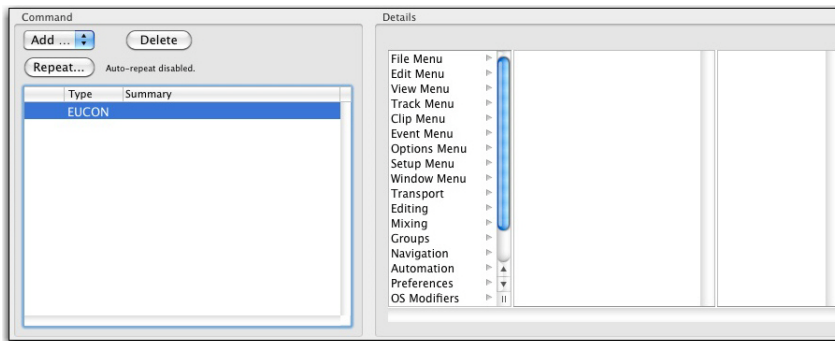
Command

Add ...

Delete

Repeat...

Auto-repeat disabled.

| Type | Summary |
|---|---|
| EUCON | |

Details

File Menu
Edit Menu
View Menu
Track Menu
Clip Menu
Event Menu
Options Menu
Setup Menu
Window Menu
Transport
Editing
Mixing
Groups
Navigation
Automation
Preferences
OS Modifiers